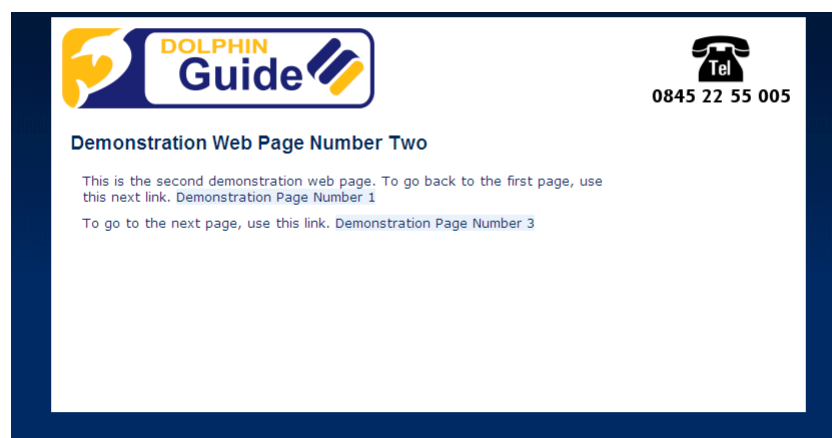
DOLPHIN Guide

Tel
0845 22 55 005

Demonstration Web Page Number Two

This is the second demonstration web page. To go back to the first page, use this next link. Demonstration Page Number 1

To go to the next page, use this link. Demonstration Page Number 3